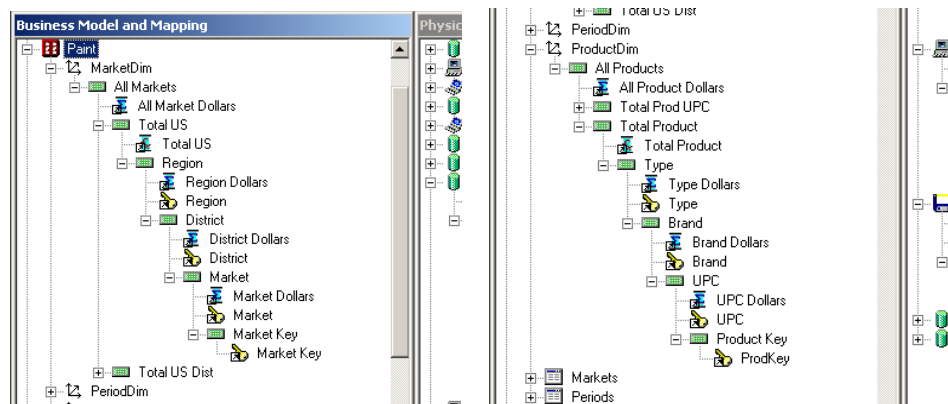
Business Model and Mapping

Paint
MarketDim
All Markets
All Market Dollars
Total US
Total US
Region
Region Dollars
Region
District
District Dollars
District
Market
Market Dollars
Market
Market Key
Market Key
Total US Dist
PeriodDim

Physic

Total US Dist
PeriodDim
ProductDim
All Products
All Product Dollars
Total Prod UPC
Total Product
Total Product
Type
Type Dollars
Type
Brand
Brand Dollars
Brand
UPC
UPC Dollars
UPC
Product Key
ProdKey
Markets
Periods